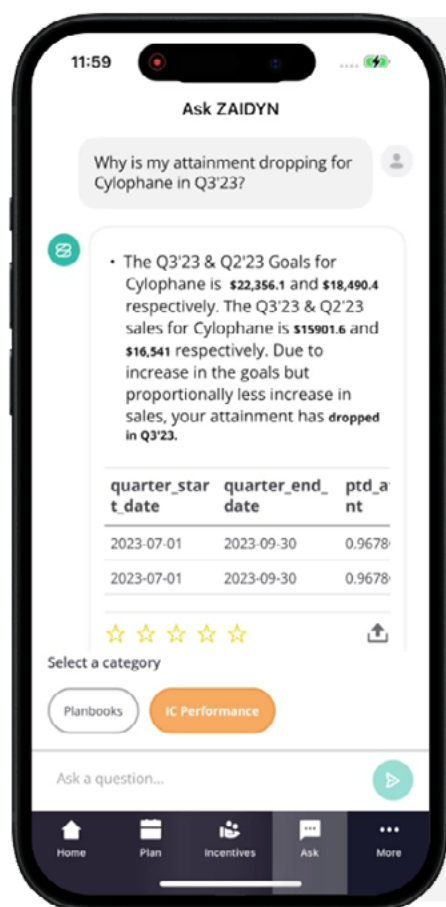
11:59

Ask ZAIDYN

Why is my attainment dropping for Cylophane in Q3'23?

• The Q3'23 & Q2'23 Goals for Cylophane is $22,356.1 and $18,490.4 respectively. The Q3'23 & Q2'23 sales for Cylophane is $15901.6 and $16,541 respectively. Due to increase in the goals but proportionally less increase in sales, your attainment has dropped in Q3'23.

| quarter_start_date | quarter_end_date | ptd_a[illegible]nt |
|---|---|---|
| 2023-07-01 | 2023-09-30 | 0.9678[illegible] |
| 2023-07-01 | 2023-09-30 | 0.9678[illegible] |

Select a category

Planbooks

IC Performance

Ask a question...

Home

Plan

Incentives

Ask

More